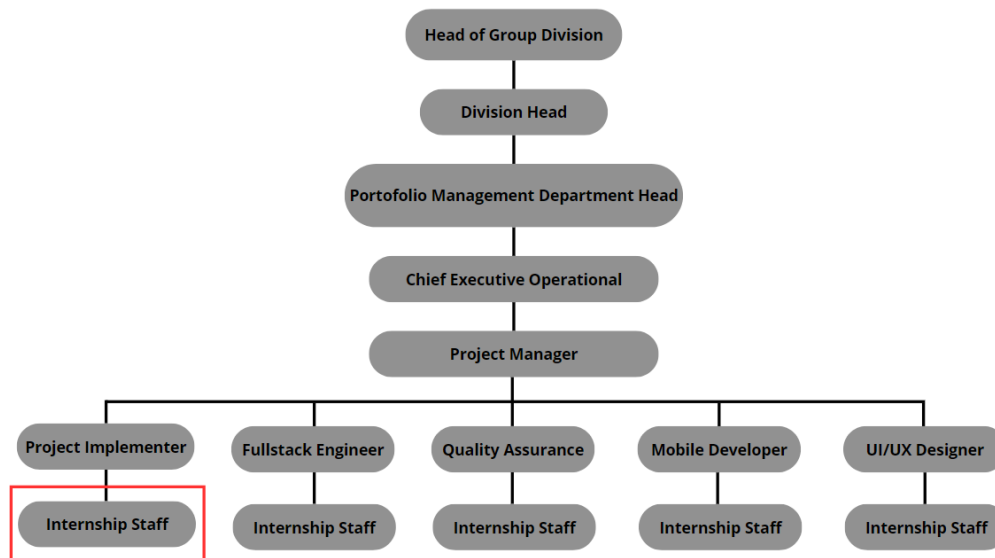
Head of Group Division

Division Head

Portofolio Management Department Head

Chief Executive Operational

Project Manager

Project Implementer

Internship Staff

Fullstack Engineer

Internship Staff

Quality Assurance

Internship Staff

Mobile Developer

Internship Staff

UI/UX Designer

Internship Staff